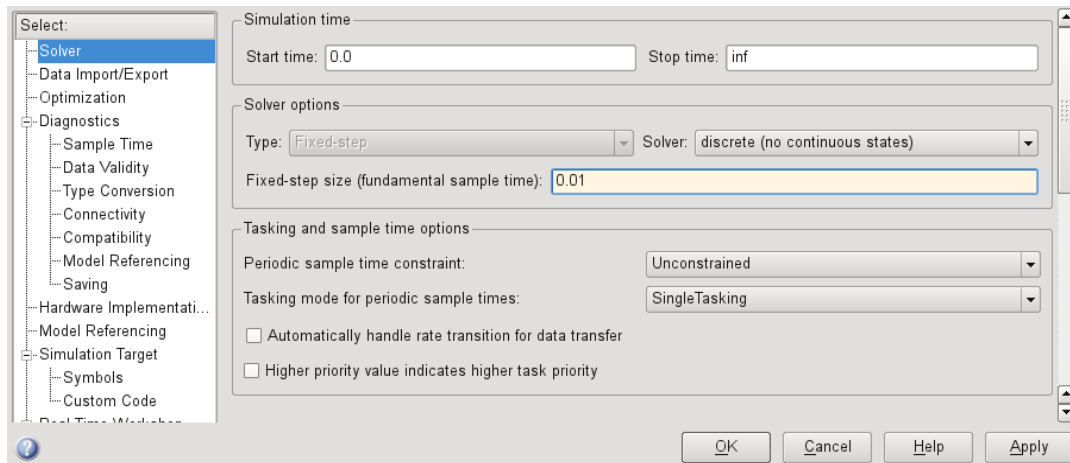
Select:
Solver
Data Import/Export
Optimization
Diagnostics
Sample Time
Data Validity
Type Conversion
Connectivity
Compatibility
Model Referencing
Saving
Hardware Implementati...
Model Referencing
Simulation Target
Symbols
Custom Code
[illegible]

Simulation time
Start time: 0.0
Stop time: inf

Solver options
Type: Fixed-step
Solver: discrete (no continuous states)
Fixed-step size (fundamental sample time): 0.01

Tasking and sample time options
Periodic sample time constraint: Unconstrained
Tasking mode for periodic sample times: SingleTasking
Automatically handle rate transition for data transfer
Higher priority value indicates higher task priority

OK
Cancel
Help
Apply